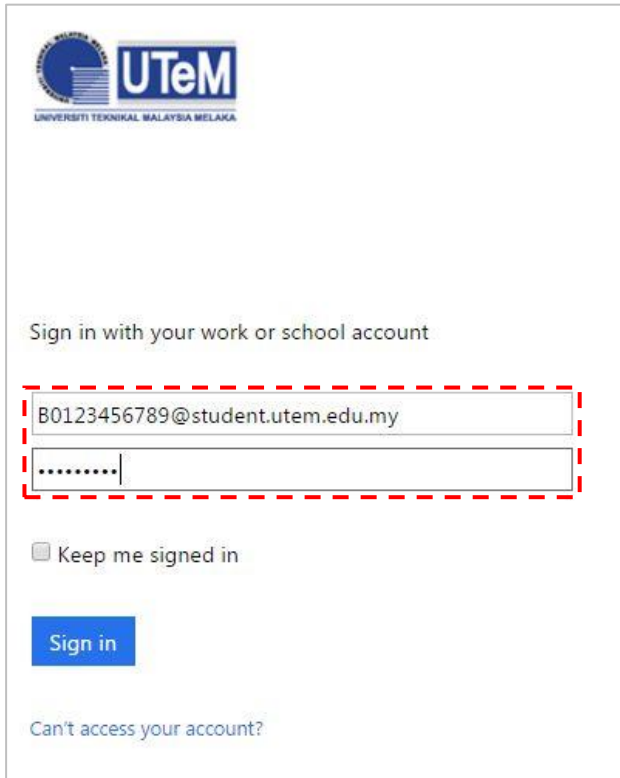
UNIVERSITI TEKNIKAL MALAYSIA MELAKA

UTeM

UNIVERSITI TEKNIKAL MALAYSIA MELAKA

Sign in with your work or school account

B0123456789@student.utem.edu.my

•••••••••

Keep me signed in

Sign in

Can't access your account?